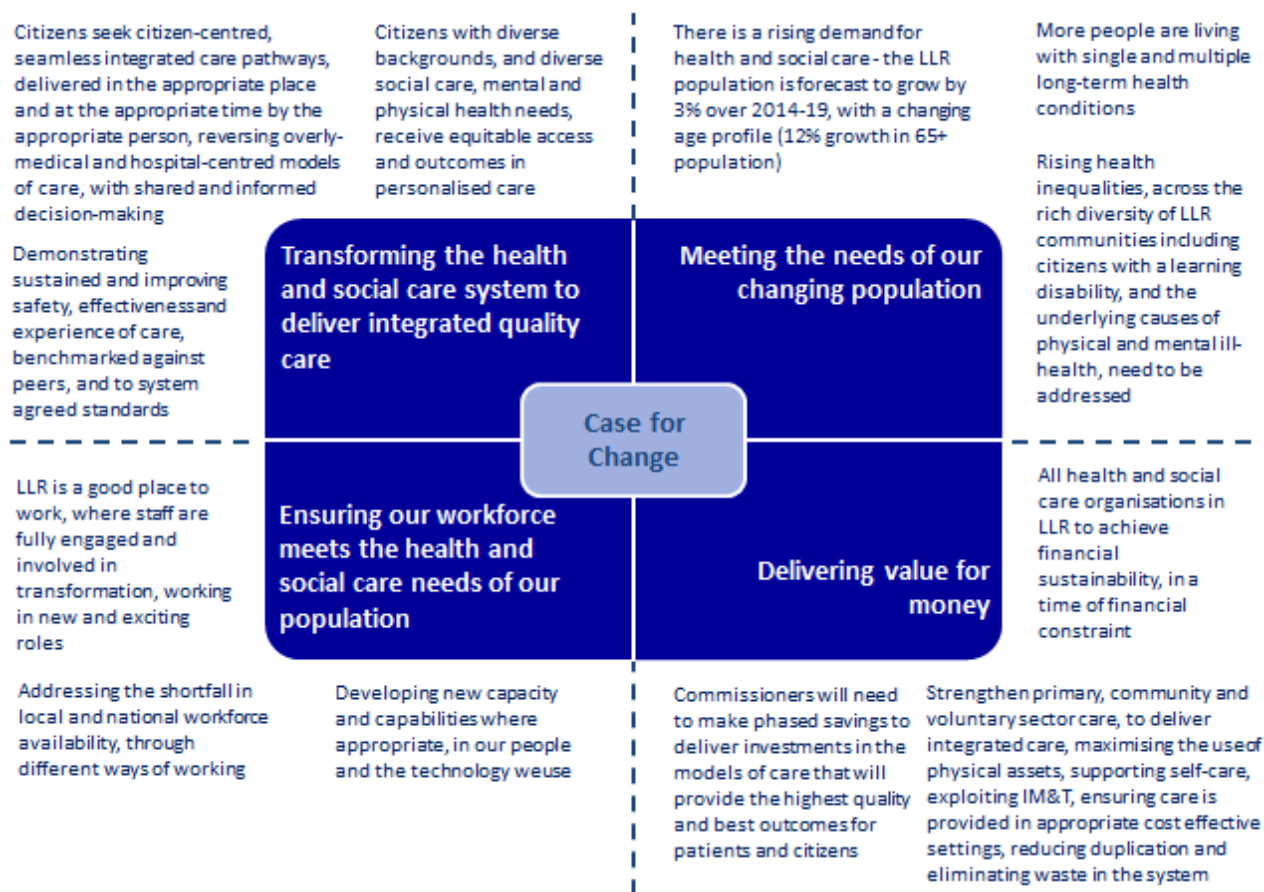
Citizens seek citizen-centred, seamless integrated care pathways, delivered in the appropriate place and at the appropriate time by the appropriate person, reversing overly-medical and hospital-centred models of care, with shared and informed decision-making

Citizens with diverse backgrounds, and diverse social care, mental and physical health needs, receive equitable access and outcomes in personalised care

There is a rising demand for health and social care - the LLR population is forecast to grow by 3% over 2014-19, with a changing age profile (12% growth in 65+ population)

More people are living with single and multiple long-term health conditions

Rising health inequalities, across the rich diversity of LLR communities including citizens with a learning disability, and the underlying causes of physical and mental ill-health, need to be addressed

Demonstrating sustained and improving safety, effectiveness and experience of care, benchmarked against peers, and to system agreed standards

Transforming the health and social care system to deliver integrated quality care

Meeting the needs of our changing population

Case for Change

Ensuring our workforce meets the health and social care needs of our population

Delivering value for money

LLR is a good place to work, where staff are fully engaged and involved in transformation, working in new and exciting roles

All health and social care organisations in LLR to achieve financial sustainability, in a time of financial constraint

Addressing the shortfall in local and national workforce availability, through different ways of working

Developing new capacity and capabilities where appropriate, in our people and the technology we use

Commissioners will need to make phased savings to deliver investments in the models of care that will provide the highest quality and best outcomes for patients and citizens

Strengthen primary, community and voluntary sector care, to deliver integrated care, maximising the use of physical assets, supporting self-care, exploiting IM&T, ensuring care is provided in appropriate cost effective settings, reducing duplication and eliminating waste in the system